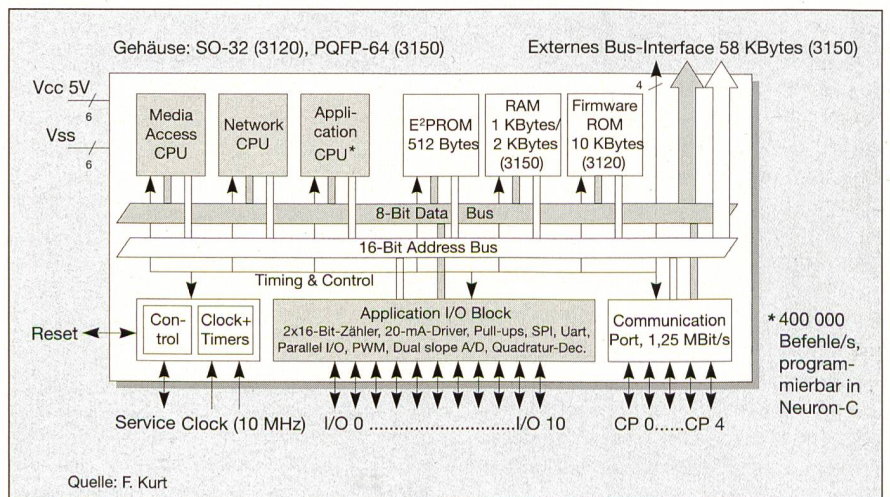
Gehäuse: SO-32 (3120), PQFP-64 (3150)

Externes Bus-Interface 58 KBytes (3150)

Vcc 5V

6

Vss

6

4

Media Access CPU

Network CPU

Application CPU*

E$^2$PROM 512 Bytes

RAM 1 KBytes/ 2 KBytes (3150)

Firmware ROM 10 KBytes (3120)

8-Bit Data Bus

16-Bit Address Bus

Timing & Control

Reset

Control

Clock+ Timers

Application I/O Block
2x16-Bit-Zähler, 20-mA-Driver, Pull-ups, SPI, Uart, Parallel I/O, PWM, Dual slope A/D, Quadratur-Dec.

Communication Port, 1,25 MBit/s

* 400 000 Befehle/s, programmierbar in Neuron-C

Service Clock (10 MHz)

I/O 0 ..............................I/O 10

CP 0......CP 4

Quelle: F. Kurt